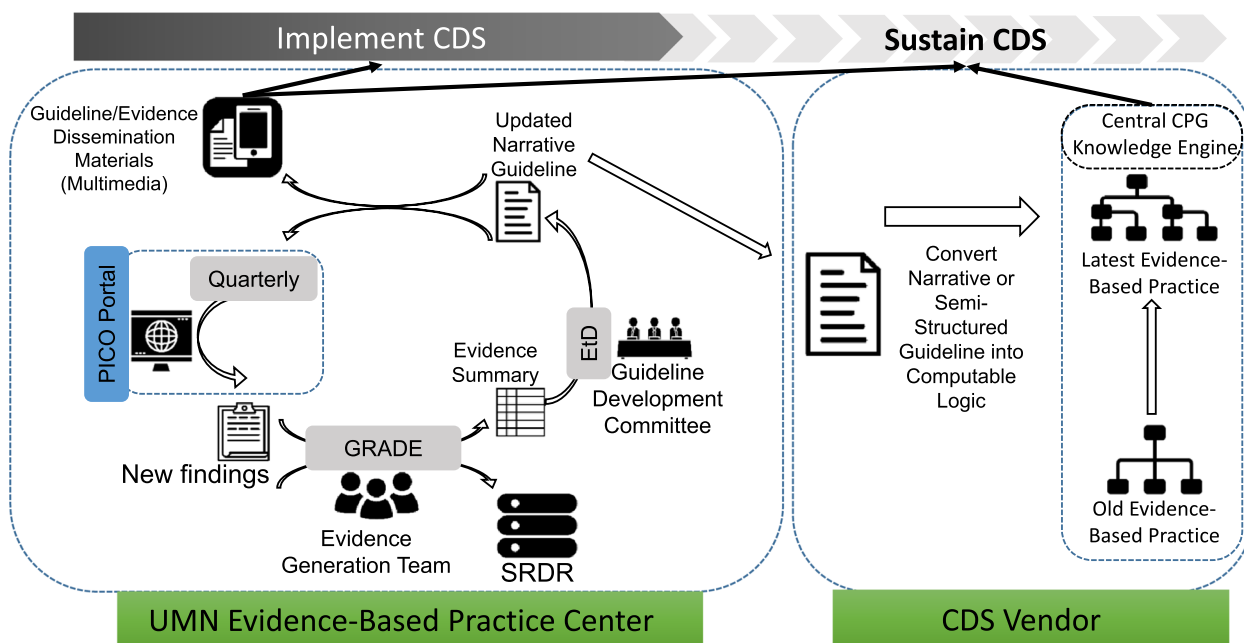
Implement CDS

Sustain CDS

Guideline/Evidence Dissemination Materials (Multimedia)

Updated Narrative Guideline

PICO Portal

Quarterly

Evidence Summary

EtD

Guideline Development Committee

New findings

GRADE

Evidence Generation Team

SRDR

Convert Narrative or Semi-Structured Guideline into Computable Logic

Central CPG Knowledge Engine

Latest Evidence-Based Practice

Old Evidence-Based Practice

UMN Evidence-Based Practice Center

CDS Vendor